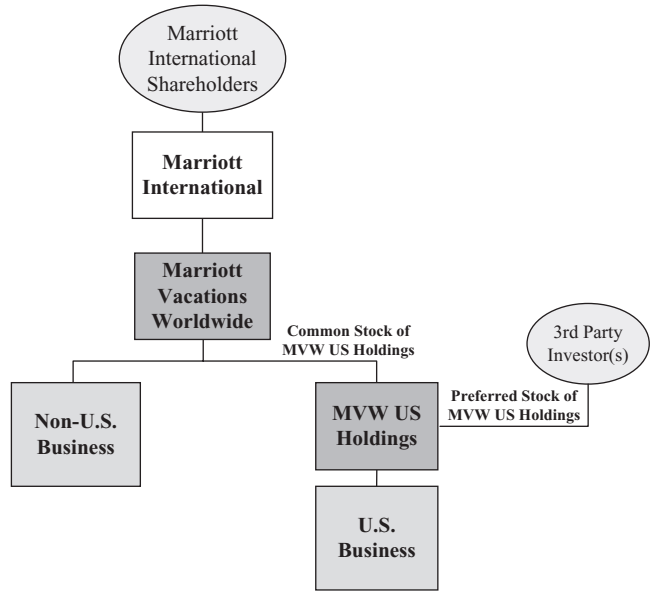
Marriott International Shareholders

Marriott International

Marriott Vacations Worldwide

Common Stock of MVW US Holdings

3rd Party Investor(s)

Preferred Stock of MVW US Holdings

Non-U.S. Business

MVW US Holdings

U.S. Business